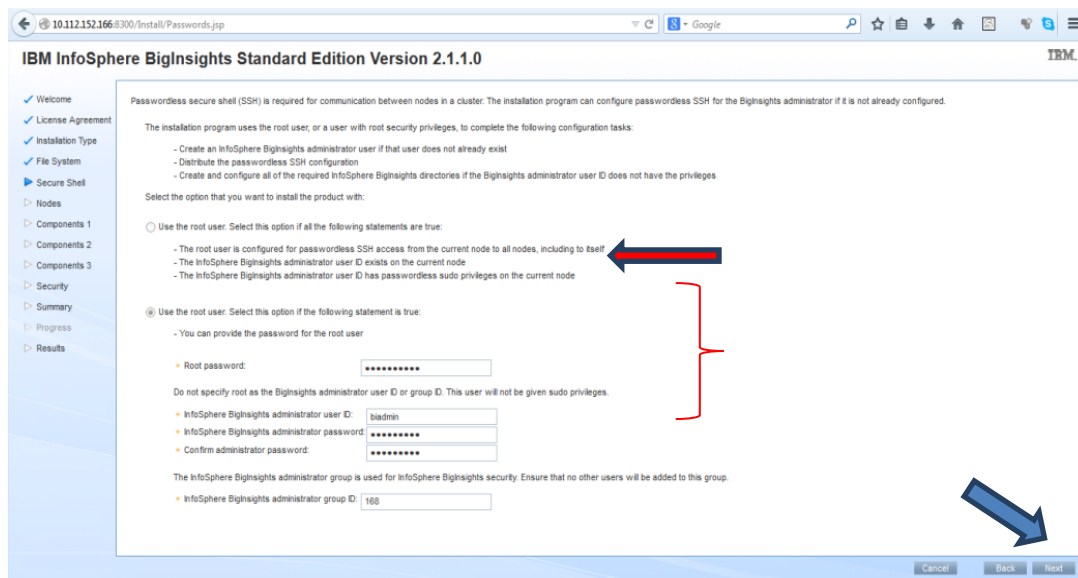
10.112.152.166:8300/Install/Passwords.jsp

Google

IBM InfoSphere BigInsights Standard Edition Version 2.1.1.0

IBM.

✓ Welcome
✓ License Agreement
✓ Installation Type
✓ File System
Secure Shell
Nodes
Components 1
Components 2
Components 3
Security
Summary
Progress
Results

Passwordless secure shell (SSH) is required for communication between nodes in a cluster. The installation program can configure passwordless SSH for the BigInsights administrator if it is not already configured.

The installation program uses the root user, or a user with root security privileges, to complete the following configuration tasks:

- Create an InfoSphere BigInsights administrator user if that user does not already exist
- Distribute the passwordless SSH configuration
- Create and configure all of the required InfoSphere BigInsights directories if the BigInsights administrator user ID does not have the privileges

Select the option that you want to install the product with:

Use the root user. Select this option if all the following statements are true:

- The root user is configured for passwordless SSH access from the current node to all nodes, including to itself
- The InfoSphere BigInsights administrator user ID exists on the current node
- The InfoSphere BigInsights administrator user ID has passwordless sudo privileges on the current node

Use the root user. Select this option if the following statement is true:

- You can provide the password for the root user

* Root password: ●●●●●●●●●●

Do not specify root as the BigInsights administrator user ID or group ID. This user will not be given sudo privileges.

* InfoSphere BigInsights administrator user ID: biadmin
* InfoSphere BigInsights administrator password: ●●●●●●●●●
* Confirm administrator password: ●●●●●●●●●

The InfoSphere BigInsights administrator group is used for InfoSphere BigInsights security. Ensure that no other users will be added to this group.

* InfoSphere BigInsights administrator group ID: 168

Cancel Back Next